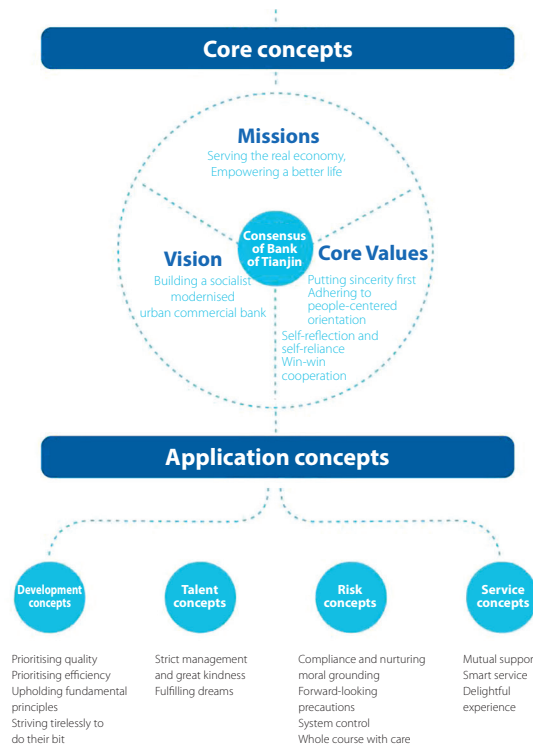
Core concepts

Missions
Serving the real economy, Empowering a better life

Consensus of Bank of Tianjin

Vision
Building a socialist modernised urban commercial bank

Core Values
Putting sincerity first
Adhering to people-centered orientation
Self-reflection and self-reliance
Win-win cooperation

Application concepts

Development concepts
Prioritising quality
Prioritising efficiency
Upholding fundamental principles
Striving tirelessly to do their bit

Talent concepts
Strict management and great kindness
Fulfilling dreams

Risk concepts
Compliance and nurturing moral grounding
Forward-looking precautions
System control
Whole course with care

Service concepts
Mutual suppor
Smart service
Delightful experience